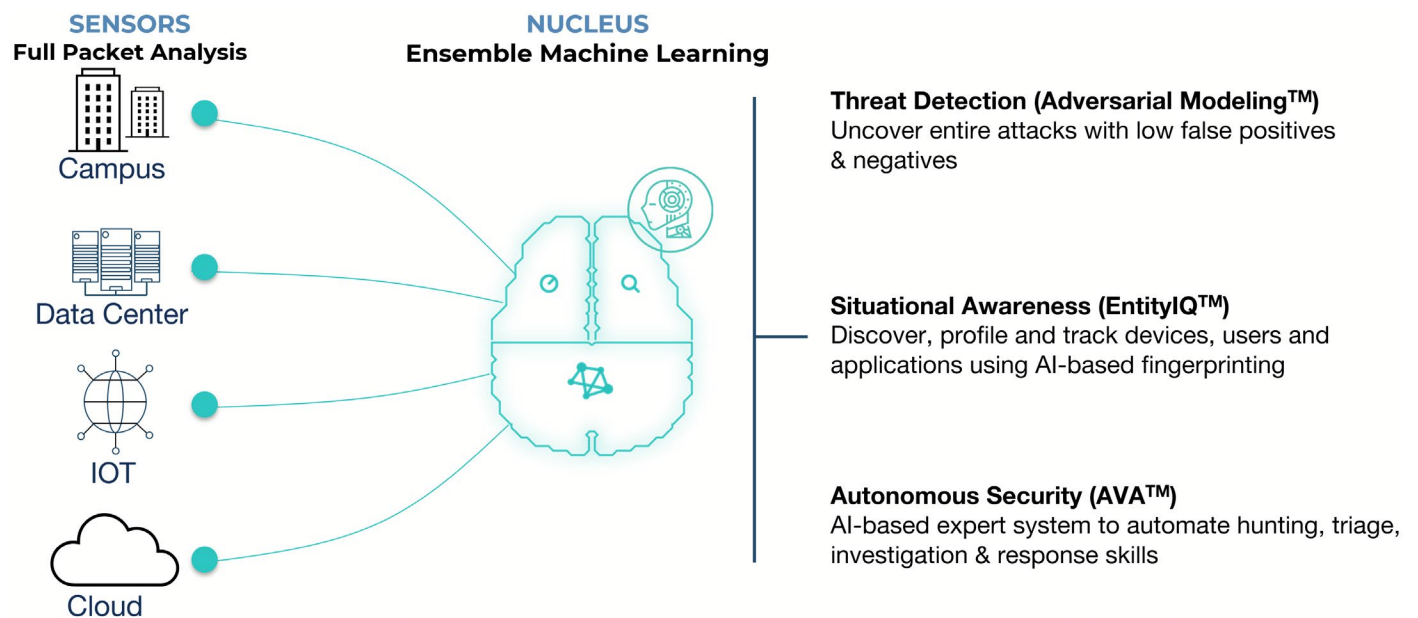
SENSORS
Full Packet Analysis

NUCLEUS
Ensemble Machine Learning

Campus

Data Center

IOT

Cloud

Threat Detection (Adversarial Modeling$^{TM}$)
Uncover entire attacks with low false positives & negatives

Situational Awareness (EntityIQ$^{TM}$)
Discover, profile and track devices, users and applications using AI-based fingerprinting

Autonomous Security (AVA$^{TM}$)
AI-based expert system to automate hunting, triage, investigation & response skills